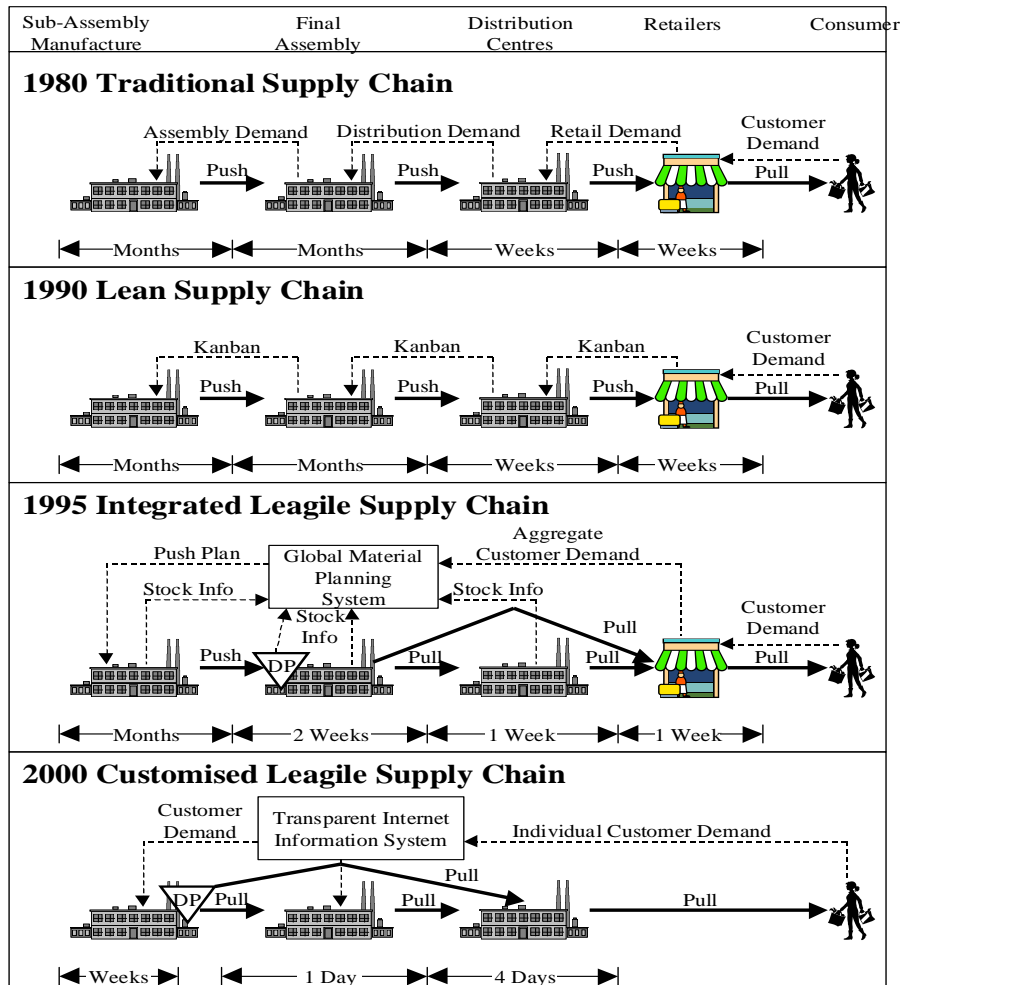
Sub-Assembly Manufacture | Final Assembly | Distribution Centres | Retailers | Consumer

1980 Traditional Supply Chain

Assembly Demand | Distribution Demand | Retail Demand | Customer Demand

Push | Push | Push | Pull

Months | Months | Weeks | Weeks

1990 Lean Supply Chain

Kanban | Kanban | Kanban | Customer Demand

Push | Push | Push | Pull

Months | Months | Weeks | Weeks

1995 Integrated Leagile Supply Chain

Push Plan | Global Material Planning System | Aggregate Customer Demand

Stock Info | Stock Info | Stock Info | Customer Demand

Push | DP | Pull | Pull | Pull | Pull

Months | 2 Weeks | 1 Week | 1 Week

2000 Customised Leagile Supply Chain

Customer Demand | Transparent Internet Information System | Individual Customer Demand

DP | Pull | Pull | Pull | Pull

Weeks | 1 Day | 4 Days